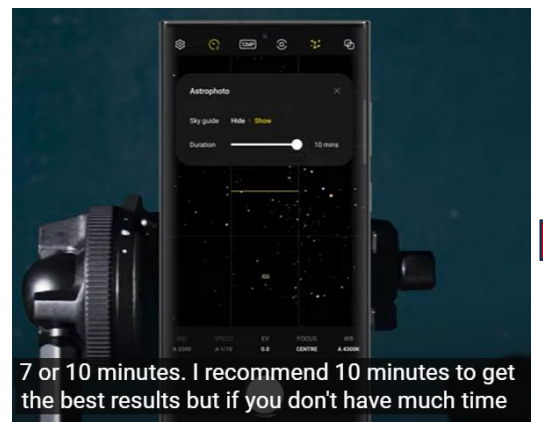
12MP

Astrophoto

Sky guide Hide | Show

Duration 10 mins

ISS

ISO A 2500 SPEED A 1/10 EV 0.0 FOCUS CENTRE WB A 4300K

7 or 10 minutes. I recommend 10 minutes to get the best results but if you don't have much time